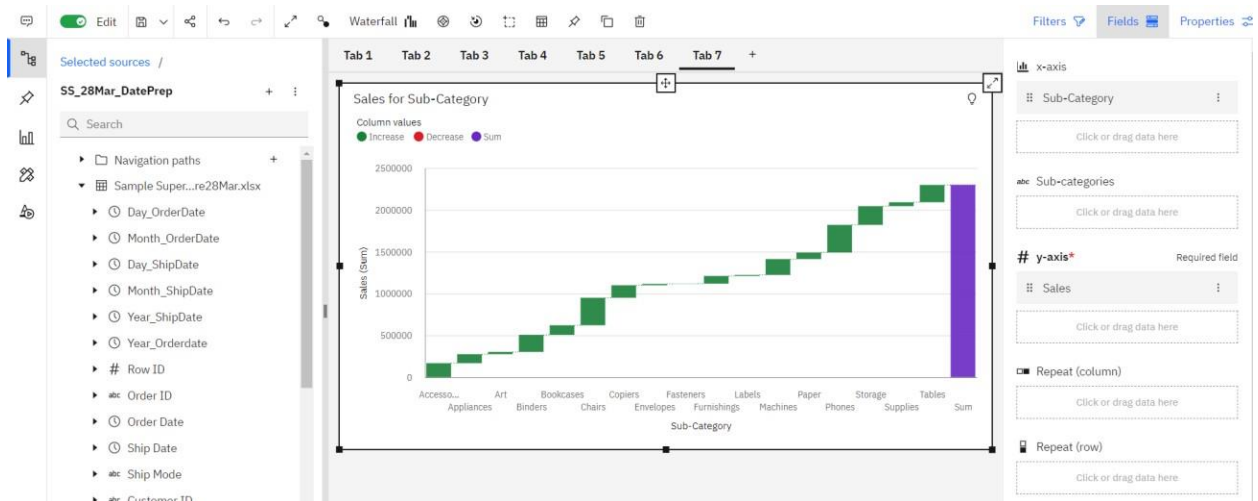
Edit Waterfall

Filters Fields Properties

Selected sources /

SS_28Mar_DatePrep

Q Search

Navigation paths

Sample Super...re28Mar.xlsx

Day_OrderDate

Month_OrderDate

Day_ShipDate

Month_ShipDate

Year_ShipDate

Year_Orderdate

Row ID

Order ID

Order Date

Ship Date

Ship Mode

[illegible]

Tab 1 Tab 2 Tab 3 Tab 4 Tab 5 Tab 6 Tab 7 +

Sales for Sub-Category

Column values

Increase Decrease Sum

2500000
2000000
1500000
1000000
500000
0

Sales (Sum)

Accesso... Appliances Art Binders Bookcases Chairs Copiers Envelopes Fasteners Furnishings Labels Machines Paper Phones Storage Supplies Tables Sum

Sub-Category

x-axis

Sub-Category

Click or drag data here

Sub-categories

Click or drag data here

# y-axis*

Required field

Sales

Click or drag data here

Repeat (column)

Click or drag data here

Repeat (row)

Click or drag data here